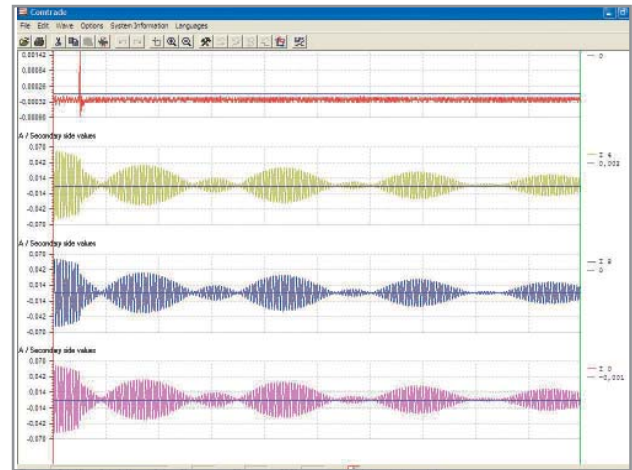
Comtrade

File Edit Wave Options System Information Languages

0.00142
0.00084
0.00026
-0.00032
-0.0009

0

A / Secondary side values
0.070
0.042
0.014
-0.014
-0.042
-0.070

I A
0,003

A / Secondary side values
0.070
0.042
0.014
-0.014
-0.042
-0.070

I B
0

A / Secondary side values
0.070
0.042
0.014
-0.014
-0.042
-0.070

I C
-0,001